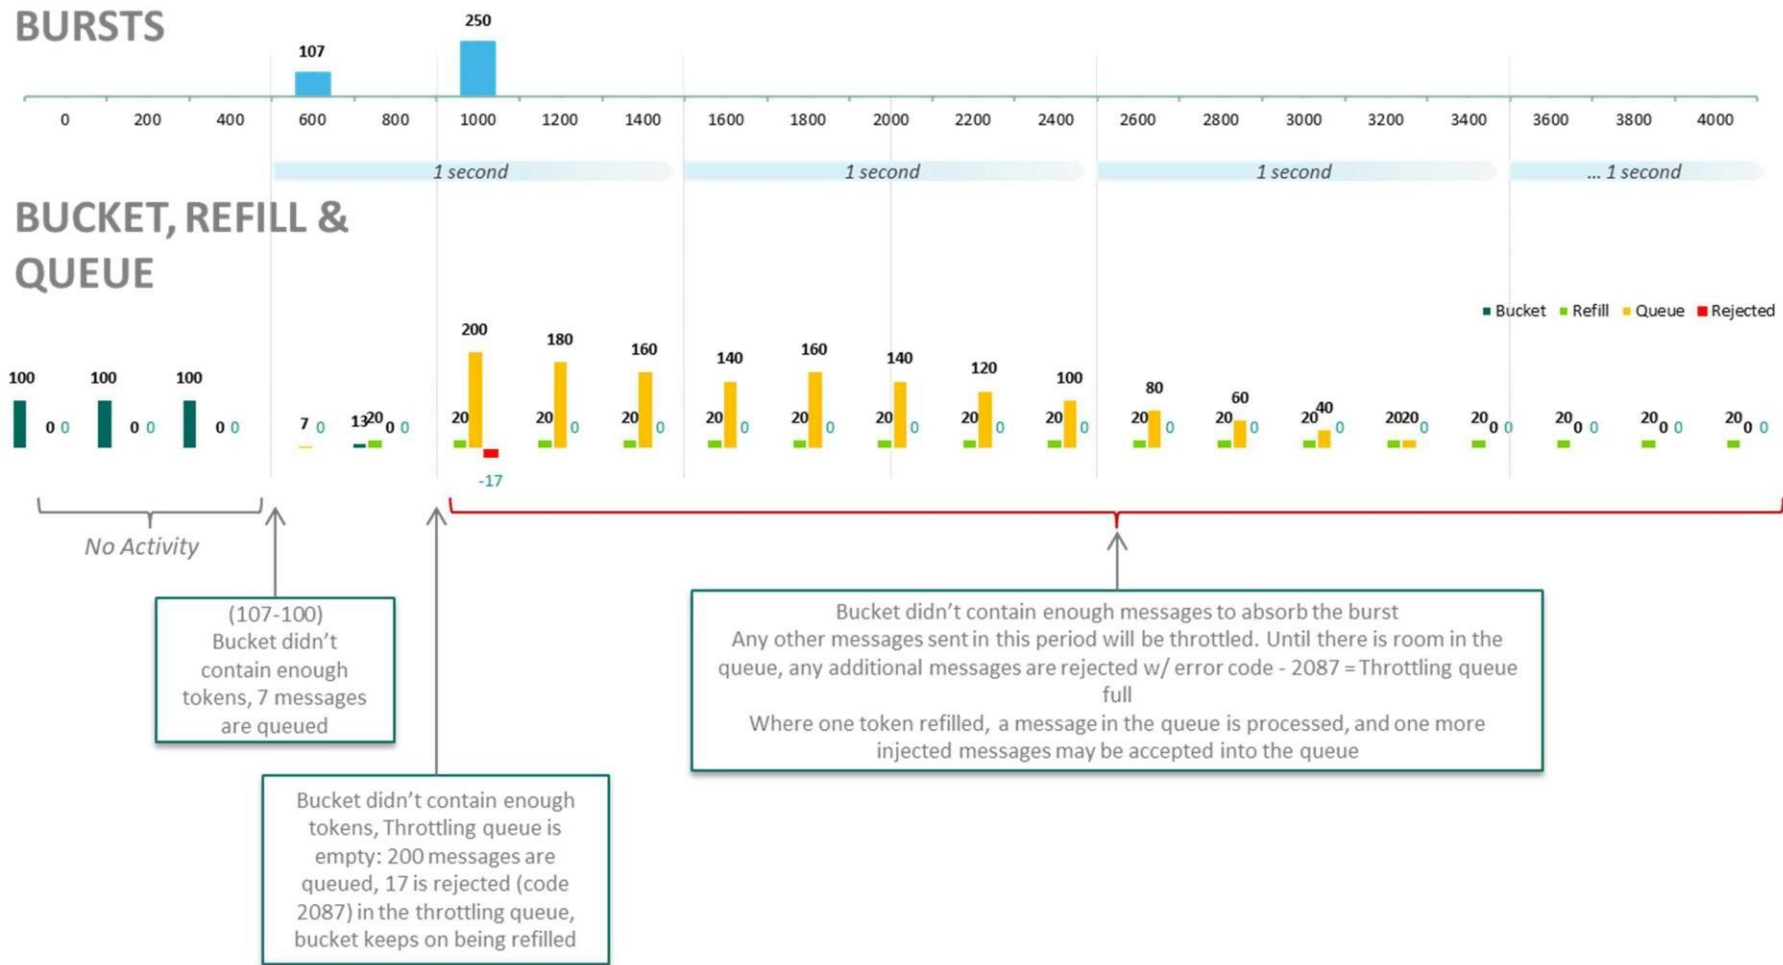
BURSTS

107

250

0 200 400 600 800 1000 1200 1400 1600 1800 2000 2200 2400 2600 2800 3000 3200 3400 3600 3800 4000

1 second

1 second

1 second

... 1 second

BUCKET, REFILL & QUEUE

Bucket Refill Queue Rejected

100 0 0

100 0 0

100 0 0

7 0

13 20 0 0

200 20

-17

180 20 0

160 20 0

140 20 0

160 20 0

140 20 0

120 20 0

100 20 0

80 20 0

60 20 0

40 20 0

20 20 0

20 0 0

20 0 0

20 0 0

20 0 0

No Activity

(107-100)
Bucket didn't contain enough tokens, 7 messages are queued

Bucket didn't contain enough tokens, Throttling queue is empty: 200 messages are queued, 17 is rejected (code 2087) in the throttling queue, bucket keeps on being refilled

Bucket didn't contain enough messages to absorb the burst
Any other messages sent in this period will be throttled. Until there is room in the queue, any additional messages are rejected w/ error code - 2087 = Throttling queue full
Where one token refilled, a message in the queue is processed, and one more injected messages may be accepted into the queue